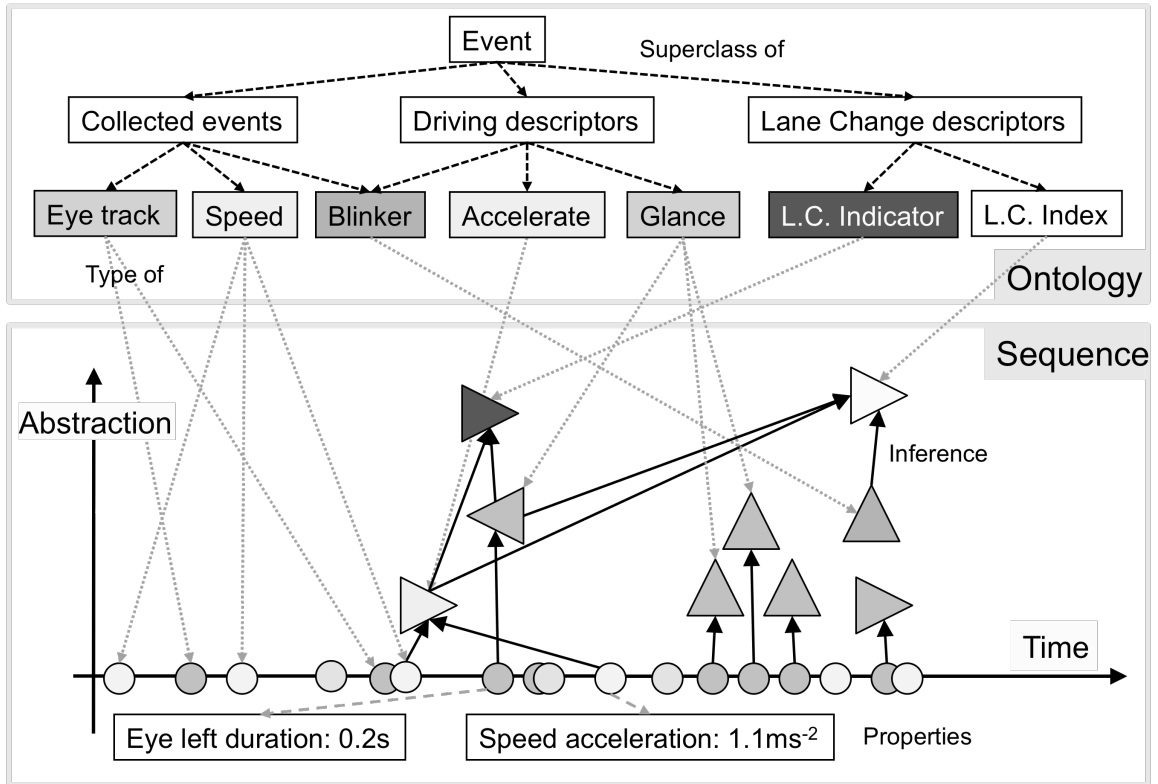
Event
Superclass of
Collected events
Driving descriptors
Lane Change descriptors
Eye track
Speed
Blinker
Accelerate
Glance
L.C. Indicator
L.C. Index
Type of
Ontology
Sequence
Abstraction
Inference
Time
Eye left duration: 0.2s
Speed acceleration: 1.1ms$^{-2}$
Properties